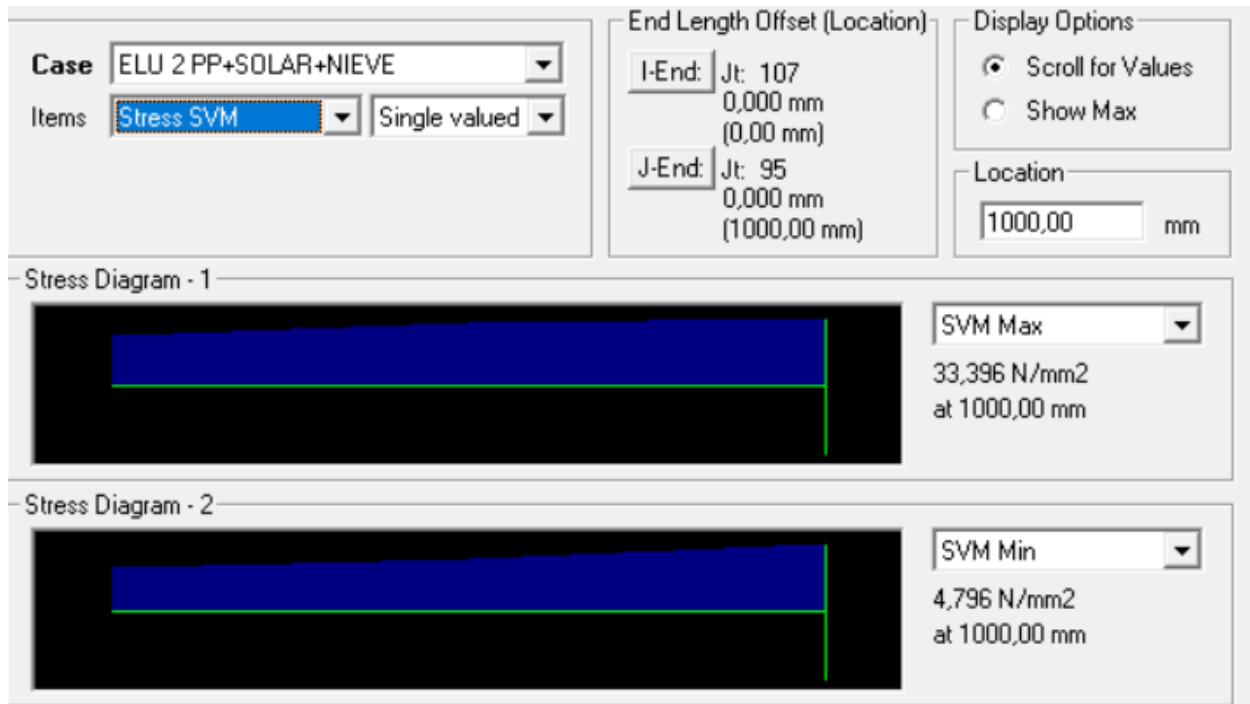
Case ELU 2 PP+SOLAR+NIEVE

Items Stress SVM Single valued

End Length Offset (Location)

I-End: Jt: 107
0,000 mm
(0,00 mm)

J-End: Jt: 95
0,000 mm
(1000,00 mm)

Display Options

Scroll for Values

Show Max

Location

1000,00 mm

Stress Diagram - 1

SVM Max

33,396 N/mm2
at 1000,00 mm

Stress Diagram - 2

SVM Min

4,796 N/mm2
at 1000,00 mm